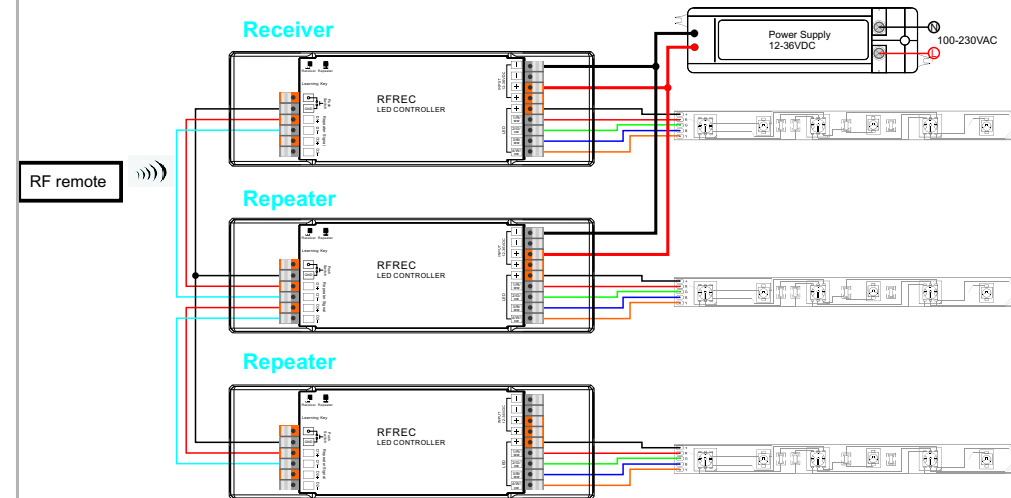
Receiver

Power Supply
12-36VDC

N
L
100-230VAC

Learning Key

RFREC
LED CONTROLLER

INPUT
LED

RF remote

Repeater

RFREC
LED CONTROLLER

INPUT
LED

Repeater

Learning Key

RFREC
LED CONTROLLER

INPUT
LED